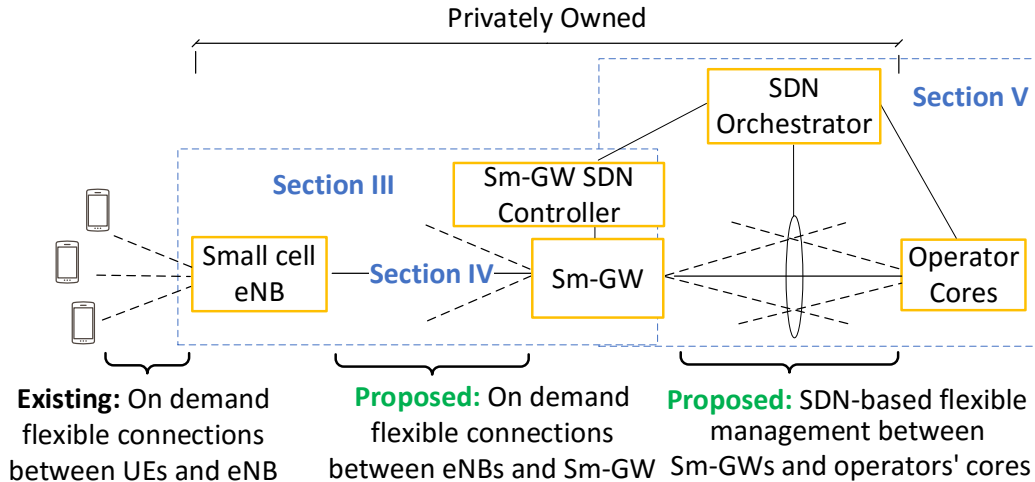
Privately Owned

SDN Orchestrator

Section V

Section III

Sm-GW SDN Controller

Small cell eNB

Section IV

Sm-GW

Operator Cores

**Existing:** On demand flexible connections between UEs and eNB

**Proposed:** On demand flexible connections between eNBs and Sm-GW

**Proposed:** SDN-based flexible management between Sm-GWs and operators' cores